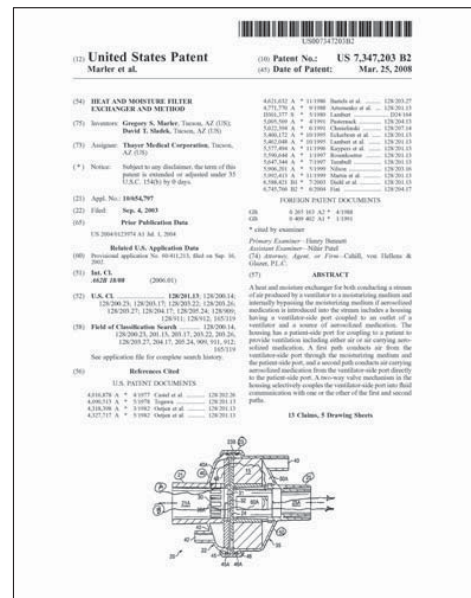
US007347203B2

(12) United States Patent
Marler et al.

(10) Patent No.: US 7,347,203 B2
(45) Date of Patent: Mar. 25, 2008

(54) HEAT AND MOISTURE FILTER EXCHANGER AND METHOD

(75) Inventors: Gregory S. Marler, Tucson, AZ (US); David T. Sladek, Tucson, AZ (US)

(73) Assignee: Thayer Medical Corporation, Tucson, AZ (US)

(*) Notice: Subject to any disclaimer, the term of this patent is extended or adjusted under 35 U.S.C. 154(b) by 0 days.

(21) Appl. No.: 10/654,797

(22) Filed: Sep. 4, 2003

(65) Prior Publication Data

US 2004/0123974 A1 Jul. 1, 2004

Related U.S. Application Data

(60) Provisional application No. 60/411,213, filed on Sep. 16, 2002.

(51) Int. Cl.
A62B 18/08 (2006.01)

(52) U.S. Cl. 128/201.13; 128/200.14; 128/200.23; 128/203.17; 128/203.22; 128/205.24; 128/205.27; 128/204.17; 128/205.24; 128/909; 128/911; 128/912; 165/119

(58) Field of Classification Search 128/200.14, 128/200.23, 201.13, 203.17, 203.22, 203.26, 128/205.27, 204.17, 205.24, 909, 911, 912; 165/119
See application file for complete search history.

(56) References Cited

U.S. PATENT DOCUMENTS

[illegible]

FOREIGN PATENT DOCUMENTS

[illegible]

* cited by examiner

Primary Examiner—Henry Bennett
Assistant Examiner—Nihir Patel
(74) Attorney, Agent, or Firm—Cahill, von Hellens & Glazer, P.L.C.

(57) ABSTRACT

A heat and moisture exchanger for both conducting a stream of air produced by a ventilator to a moisturizing medium and internally bypassing the moisturizing medium if aerosolized medication is introduced into the stream includes a housing having a ventilator-side port coupled to an outlet of a ventilator and a source of aerosolized medication. The housing has a patient-side port for coupling to a patient to provide ventilation including either air or air carrying aerosolized medication. A first path conducts air from the ventilator-side port through the moisturizing medium and the patient-side port, and a second path conducts air carrying aerosolized medication from the ventilator-side port directly to the patient-side port. A two-way valve mechanism in the housing selectively couples the ventilator-side port into fluid communication with one or the other of the first and second paths.

15 Claims, 5 Drawing Sheets